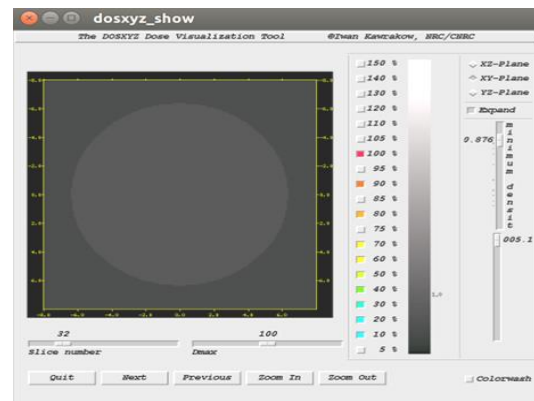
dosxyz_show

The DOSXYZ Dose Visualization Tool ©Iwan Kawrakow, NRC/CNRC

150 %
140 %
130 %
120 %
110 %
105 %
100 %
95 %
90 %
85 %
80 %
75 %
70 %
60 %
50 %
40 %
30 %
20 %
10 %
5 %

XZ-Plane
XY-Plane
YZ-Plane
Expand

0.876
minimum density
005.1

32
Slice number

100
Dmax

Quit
Next
Previous
Zoom In
Zoom Out
Colorwash